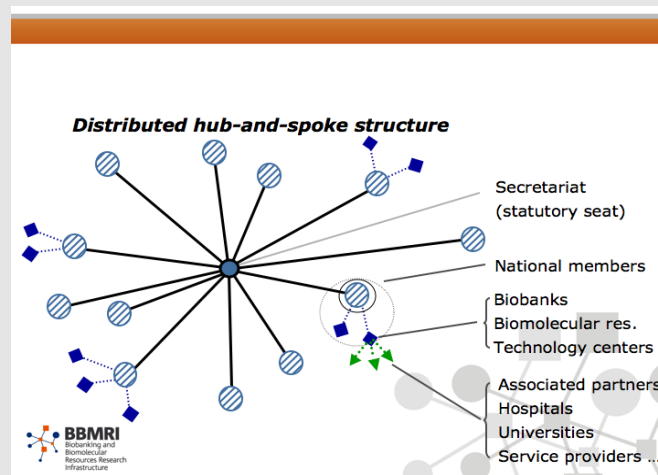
Distributed hub-and-spoke structure

Secretariat
(statutory seat)

National members

Biobanks
Biomolecular res.
Technology centers

Associated partners
Hospitals
Universities
Service providers ...

BBMRI
Biobanking and Biomolecular Resources Research Infrastructure